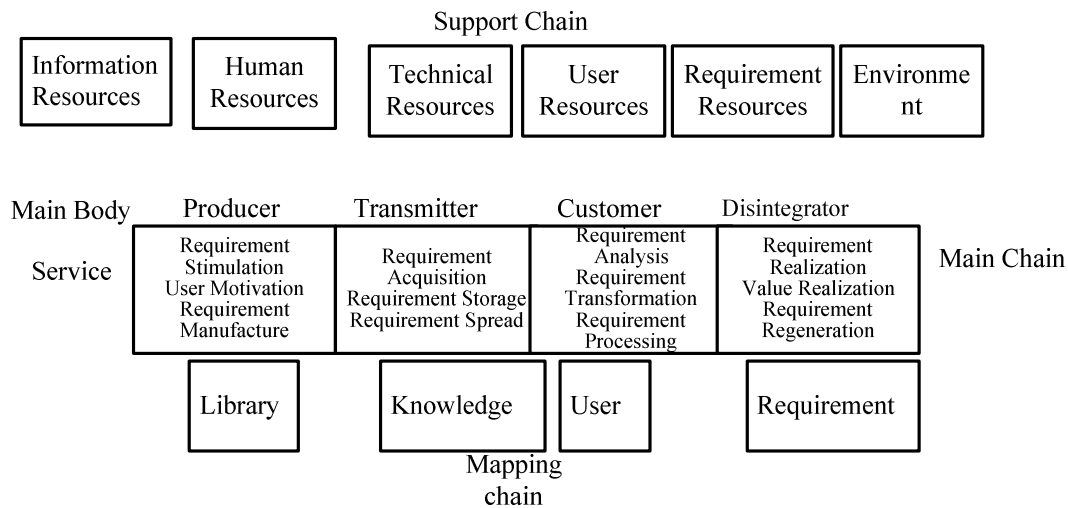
Support Chain

Information Resources

Human Resources

Technical Resources

User Resources

Requirement Resources

Environme nt

Main Body

Producer

Transmitter

Customer

Disintegrator

Service

Requirement Stimulation User Motivation Requirement Manufacture

Requirement Acquisition Requirement Storage Requirement Spread

Requirement Analysis Requirement Transformation Requirement Processing

Requirement Realization Value Realization Requirement Regeneration

Main Chain

Library

Knowledge

User

Requirement

Mapping chain